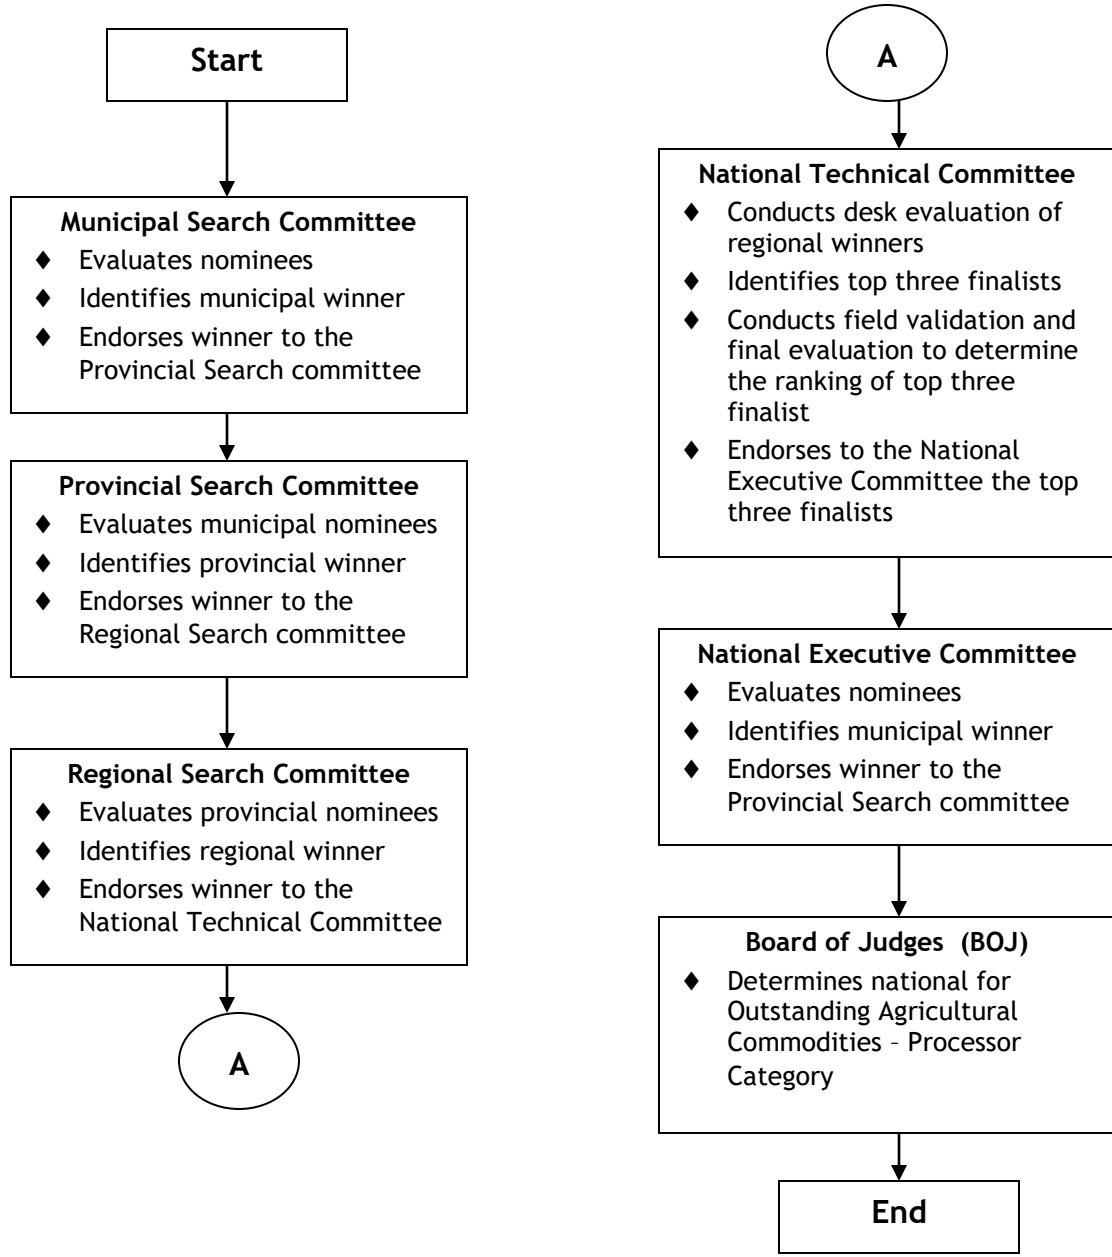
Start

Municipal Search Committee
♦ Evaluates nominees
♦ Identifies municipal winner
♦ Endorses winner to the Provincial Search committee

Provincial Search Committee
♦ Evaluates municipal nominees
♦ Identifies provincial winner
♦ Endorses winner to the Regional Search committee

Regional Search Committee
♦ Evaluates provincial nominees
♦ Identifies regional winner
♦ Endorses winner to the National Technical Committee

A

A

National Technical Committee
♦ Conducts desk evaluation of regional winners
♦ Identifies top three finalists
♦ Conducts field validation and final evaluation to determine the ranking of top three finalist
♦ Endorses to the National Executive Committee the top three finalists

National Executive Committee
♦ Evaluates nominees
♦ Identifies municipal winner
♦ Endorses winner to the Provincial Search committee

Board of Judges (BOJ)
♦ Determines national for Outstanding Agricultural Commodities – Processor Category

End